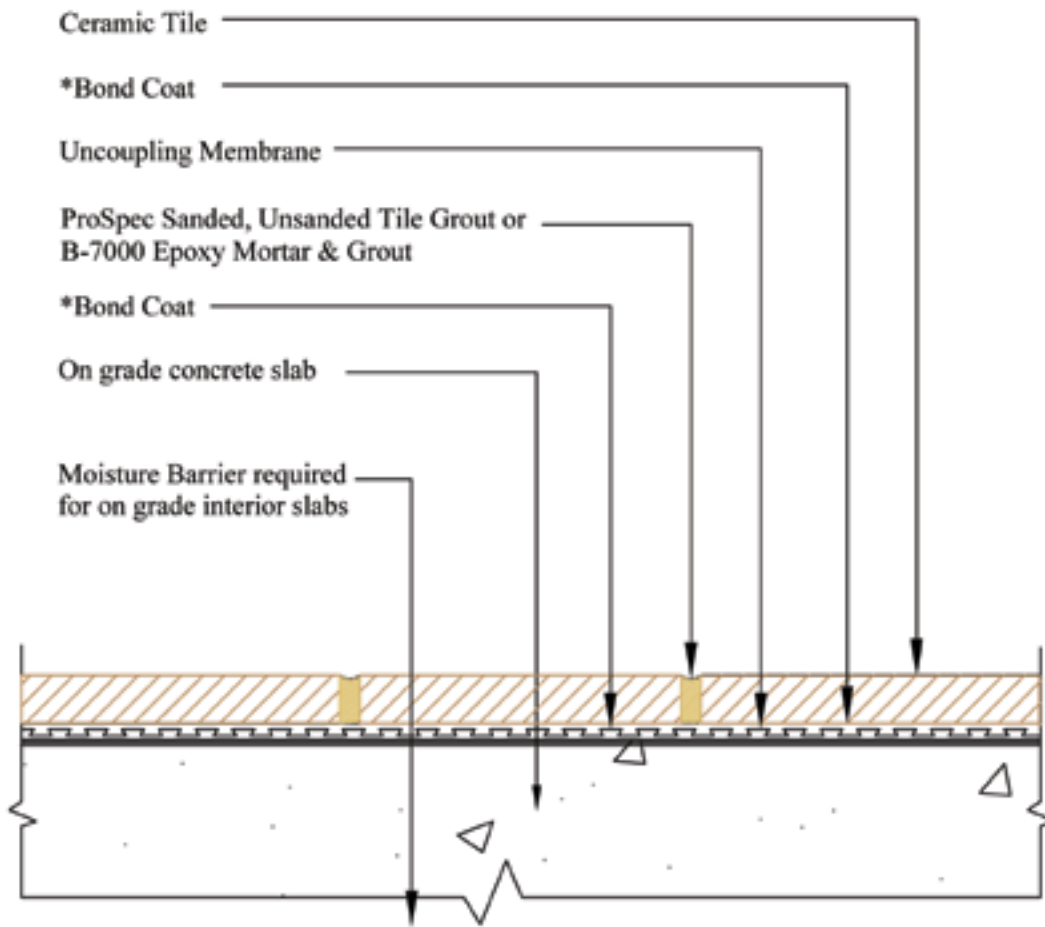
Ceramic Tile

*Bond Coat

Uncoupling Membrane

ProSpec Sanded, Unsanded Tile Grout or B-7000 Epoxy Mortar & Grout

*Bond Coat

On grade concrete slab

Moisture Barrier required for on grade interior slabs